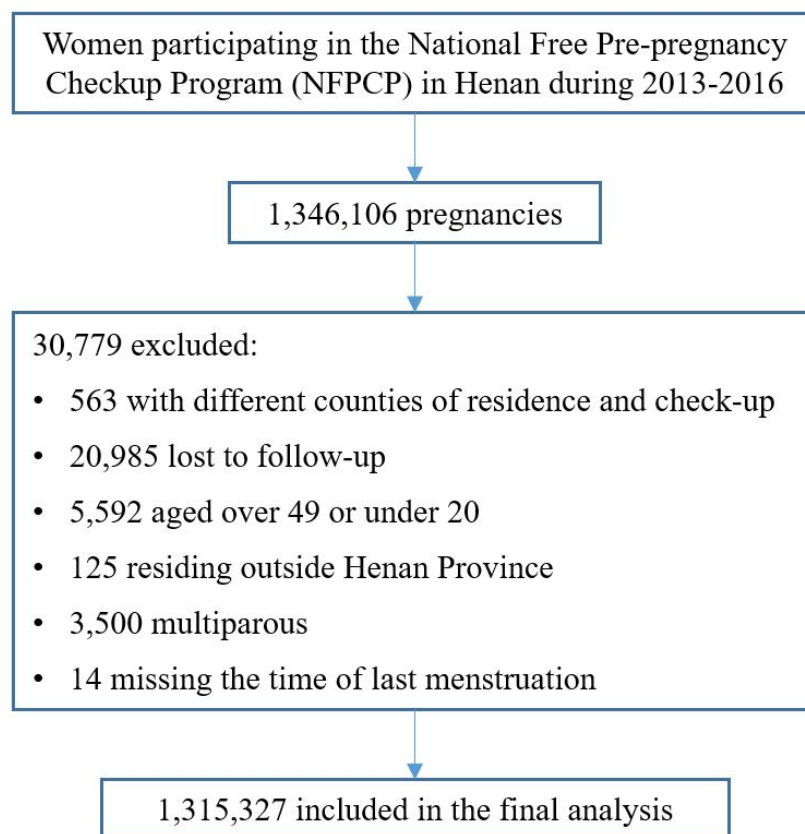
Women participating in the National Free Pre-pregnancy Checkup Program (NFPCP) in Henan during 2013-2016

1,346,106 pregnancies

30,779 excluded:

- 563 with different counties of residence and check-up
- 20,985 lost to follow-up
- 5,592 aged over 49 or under 20
- 125 residing outside Henan Province
- 3,500 multiparous
- 14 missing the time of last menstruation

1,315,327 included in the final analysis